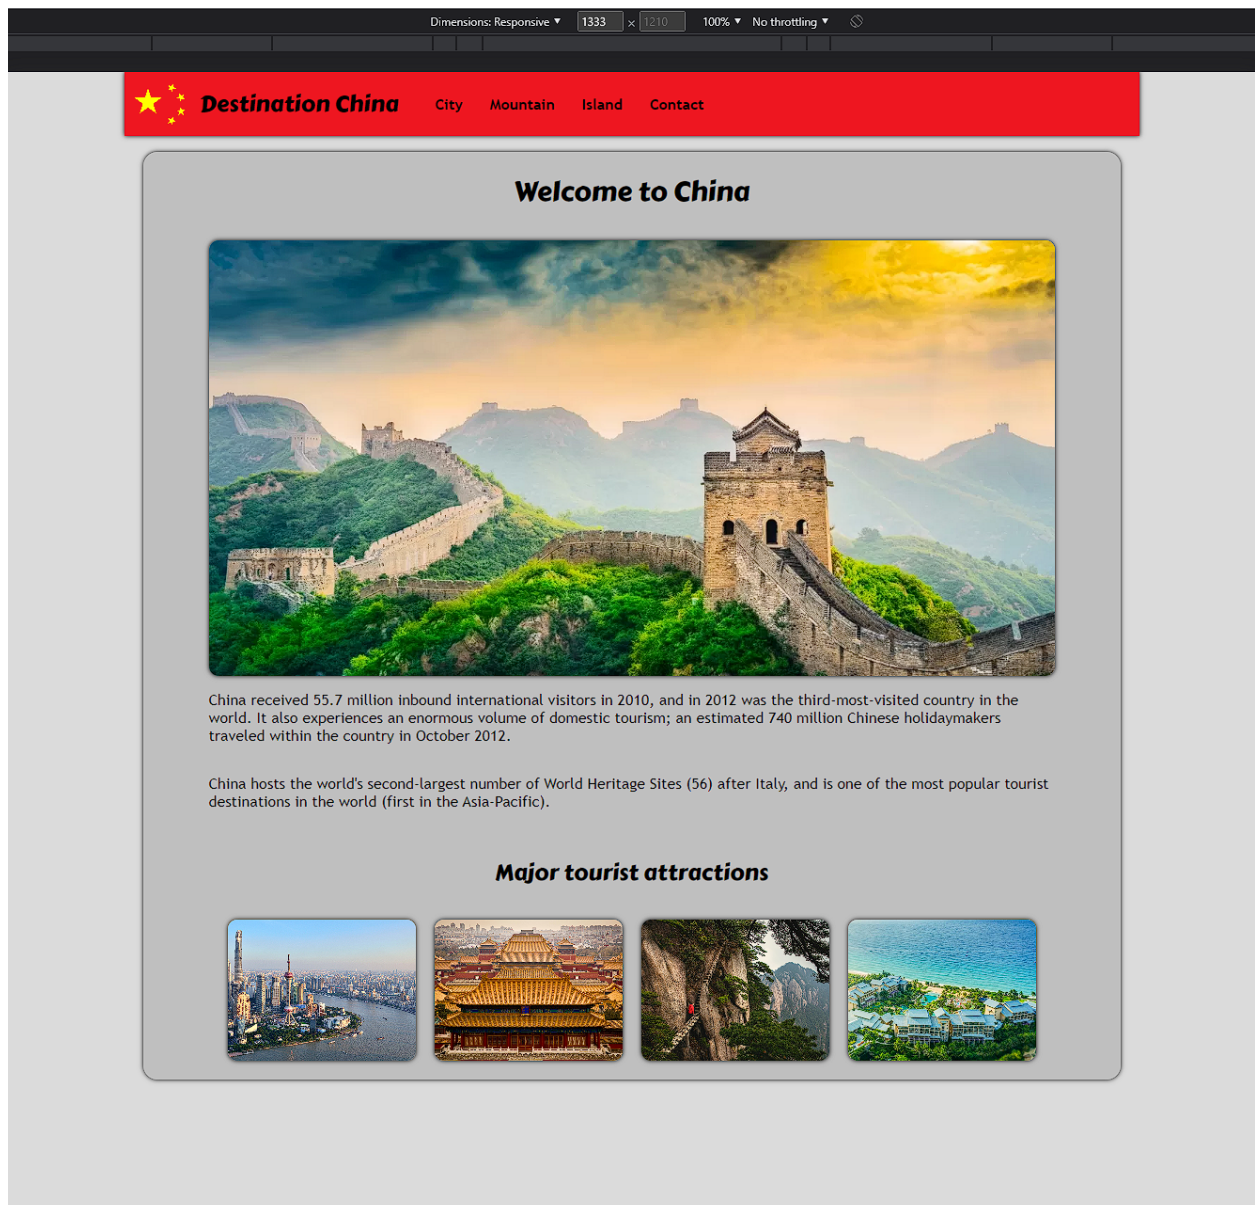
Dimensions: Responsive ▾ 1333 × 1210 100% ▾ No throttling ▾

Destination China City Mountain Island Contact

Welcome to China

China received 55.7 million inbound international visitors in 2010, and in 2012 was the third-most-visited country in the world. It also experiences an enormous volume of domestic tourism; an estimated 740 million Chinese holidaymakers traveled within the country in October 2012.

China hosts the world's second-largest number of World Heritage Sites (56) after Italy, and is one of the most popular tourist destinations in the world (first in the Asia-Pacific).

Major tourist attractions